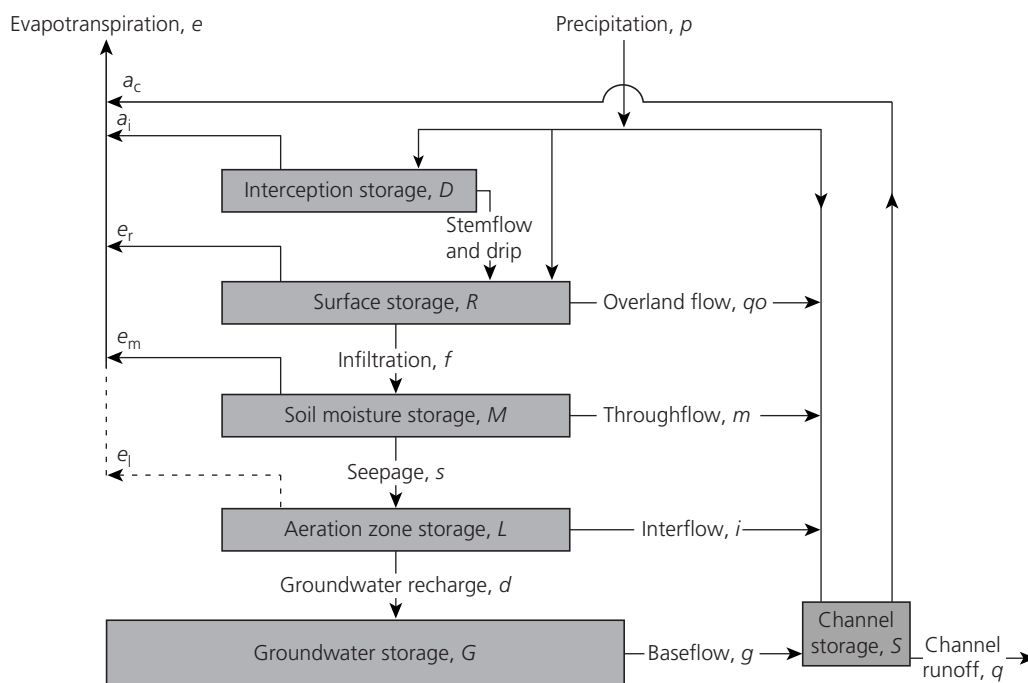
Evapotranspiration, $e$

Precipitation, $p$

$a_c$

$a_i$

Interception storage, $D$

Stemflow and drip

$e_r$

Surface storage, $R$

Overland flow, $qo$

$e_m$

Infiltration, $f$

Soil moisture storage, $M$

Throughflow, $m$

$e_l$

Seepage, $s$

Aeration zone storage, $L$

Interflow, $i$

Groundwater recharge, $d$

Groundwater storage, $G$

Baseflow, $g$

Channel storage, $S$

Channel runoff, $q$